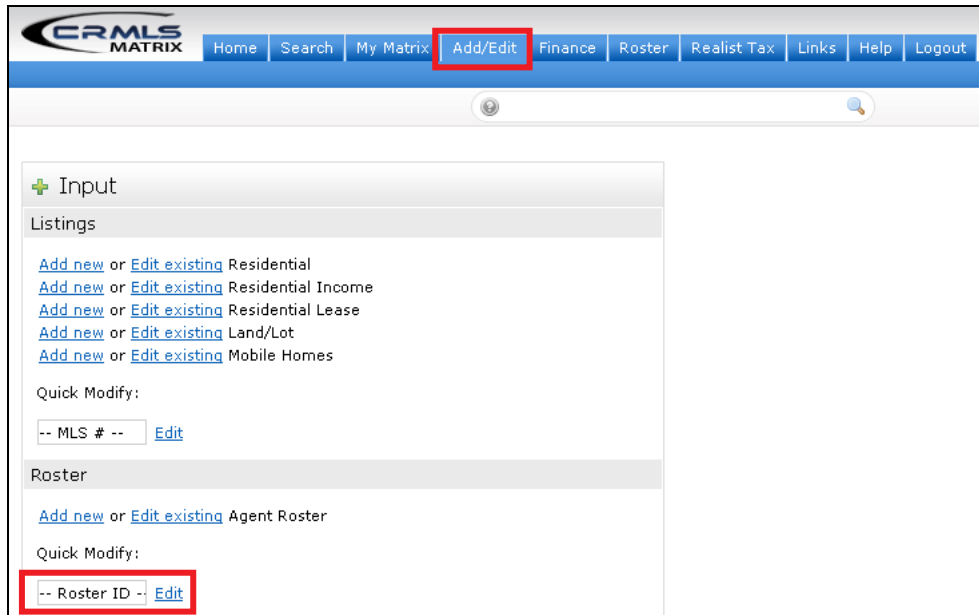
CRMLS MATRIX

Home | Search | My Matrix | Add/Edit | Finance | Roster | Realist Tax | Links | Help | Logout

Input

Listings

Add new or Edit existing Residential
Add new or Edit existing Residential Income
Add new or Edit existing Residential Lease
Add new or Edit existing Land/Lot
Add new or Edit existing Mobile Homes

Quick Modify:

-- MLS # -- Edit

Roster

Add new or Edit existing Agent Roster

Quick Modify:

-- Roster ID -- Edit